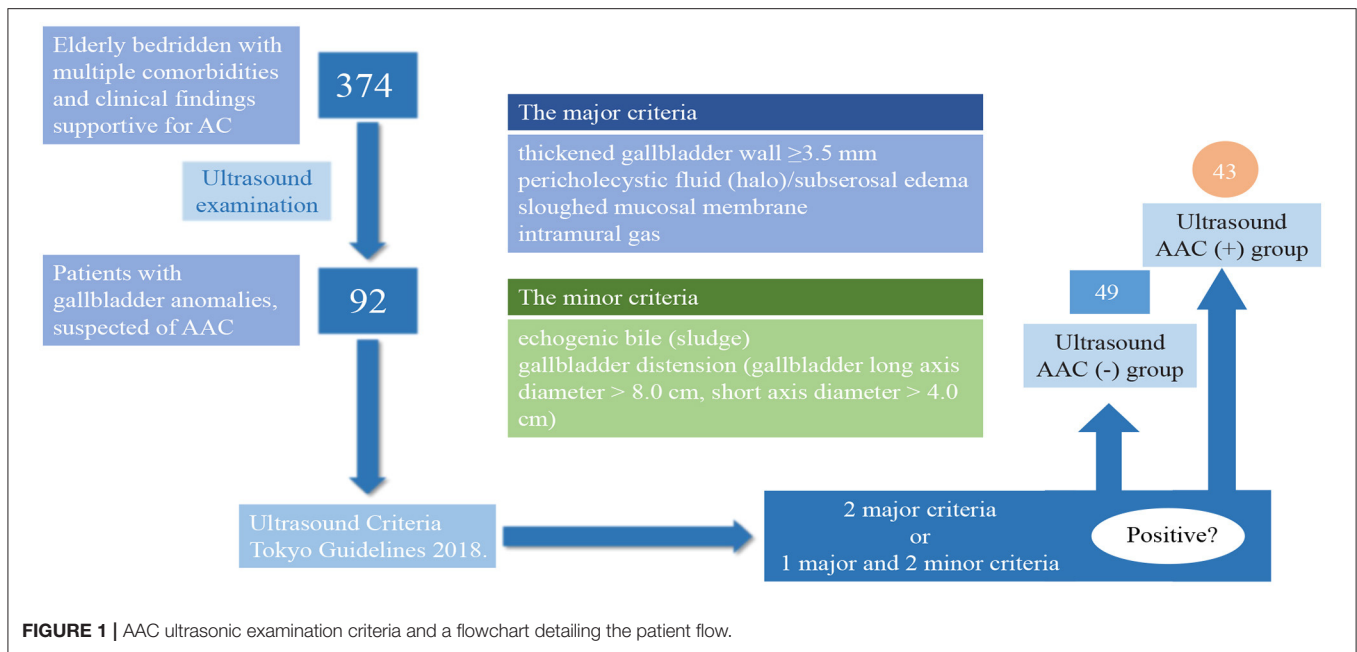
Elderly bedridden with multiple comorbidities and clinical findings supportive for AC

374

Ultrasound examination

Patients with gallbladder anomalies, suspected of AAC

92

Ultrasound Criteria Tokyo Guidelines 2018.

The major criteria

thickened gallbladder wall $\geq$3.5 mm
pericholecystic fluid (halo)/subserosal edema
sloughed mucosal membrane
intramural gas

The minor criteria

echogenic bile (sludge)
gallbladder distension (gallbladder long axis diameter > 8.0 cm, short axis diameter > 4.0 cm)

43

Ultrasound AAC (+) group

49

Ultrasound AAC (-) group

2 major criteria
or
1 major and 2 minor criteria

Positive?

**FIGURE 1 |** AAC ultrasonic examination criteria and a flowchart detailing the patient flow.